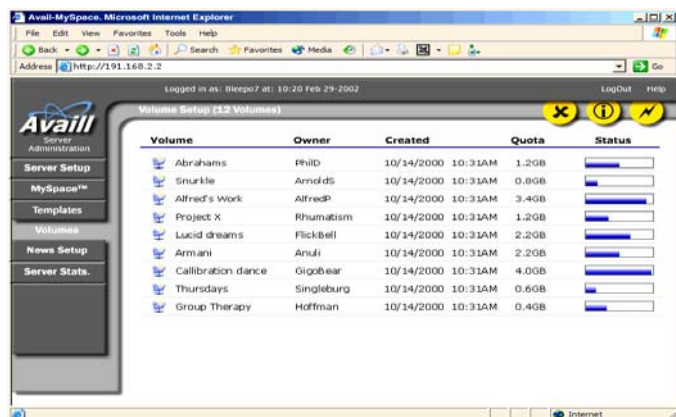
Avail-MySpace. Microsoft Internet Explorer

File Edit View Favorites Tools Help

Back Search Favorites Media

Address http://191.168.2.2 Go

Logged in as: Bleepo7 at: 10:20 Feb 29-2002

LogOut Help

Avail

Server Administration

Server Setup

MySpace™

Templates

Volumes

News Setup

Server Stats.

Volume Setup (12 Volumes)

| Volume | Owner | Created | Quota | Status |
|---|---|---|---|---|
| Abrahams | PhilD | 10/14/2000 10:31AM | 1.2GB | |
| Snurkle | ArnoldS | 10/14/2000 10:31AM | 0.8GB | |
| Alfred's Work | AlfredP | 10/14/2000 10:31AM | 3.4GB | |
| Project X | Rhumatism | 10/14/2000 10:31AM | 1.2GB | |
| Lucid dreams | FlickBell | 10/14/2000 10:31AM | 2.2GB | |
| Armani | Anuli | 10/14/2000 10:31AM | 2.2GB | |
| Callibration dance | Gigobear | 10/14/2000 10:31AM | 4.0GB | |
| Thursdays | Singleburg | 10/14/2000 10:31AM | 0.6GB | |
| Group Therapy | Hoffman | 10/14/2000 10:31AM | 0.4GB | |

Internet